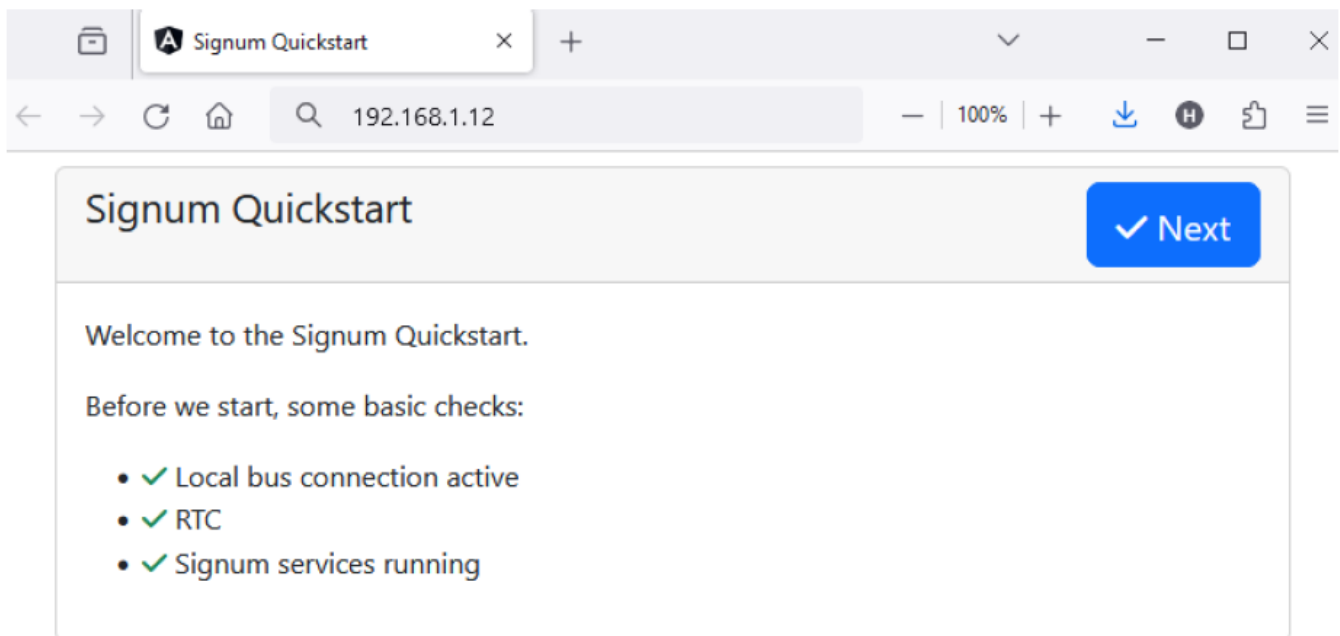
Signum Quickstart

192.168.1.12

100%

Signum Quickstart

✓ Next

Welcome to the Signum Quickstart.

Before we start, some basic checks:

- ✓ Local bus connection active
- ✓ RTC
- ✓ Signum services running